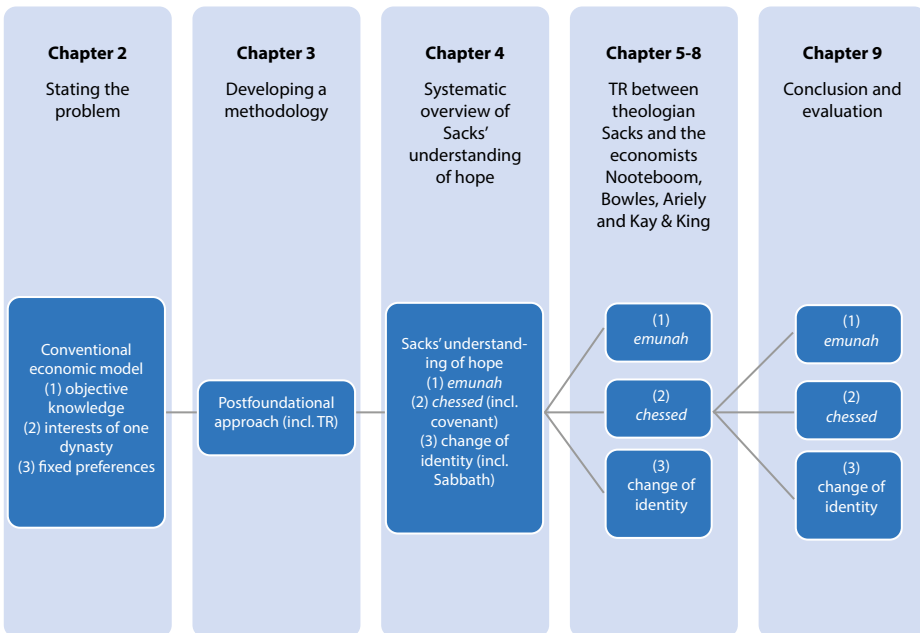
Chapter 2
Stating the problem

Conventional economic model
(1) objective knowledge
(2) interests of one dynasty
(3) fixed preferences

Chapter 3
Developing a methodology

Postfoundational approach (incl. TR)

Chapter 4
Systematic overview of Sacks' understanding of hope

Sacks' understanding of hope
(1) emunah
(2) chessed (incl. covenant)
(3) change of identity (incl. Sabbath)

Chapter 5-8
TR between theologian Sacks and the economists Nooteboom, Bowles, Ariely and Kay & King

(1)
emunah

(2)
chessed

(3)
change of identity

Chapter 9
Conclusion and evaluation

(1)
emunah

(2)
chessed

(3)
change of identity